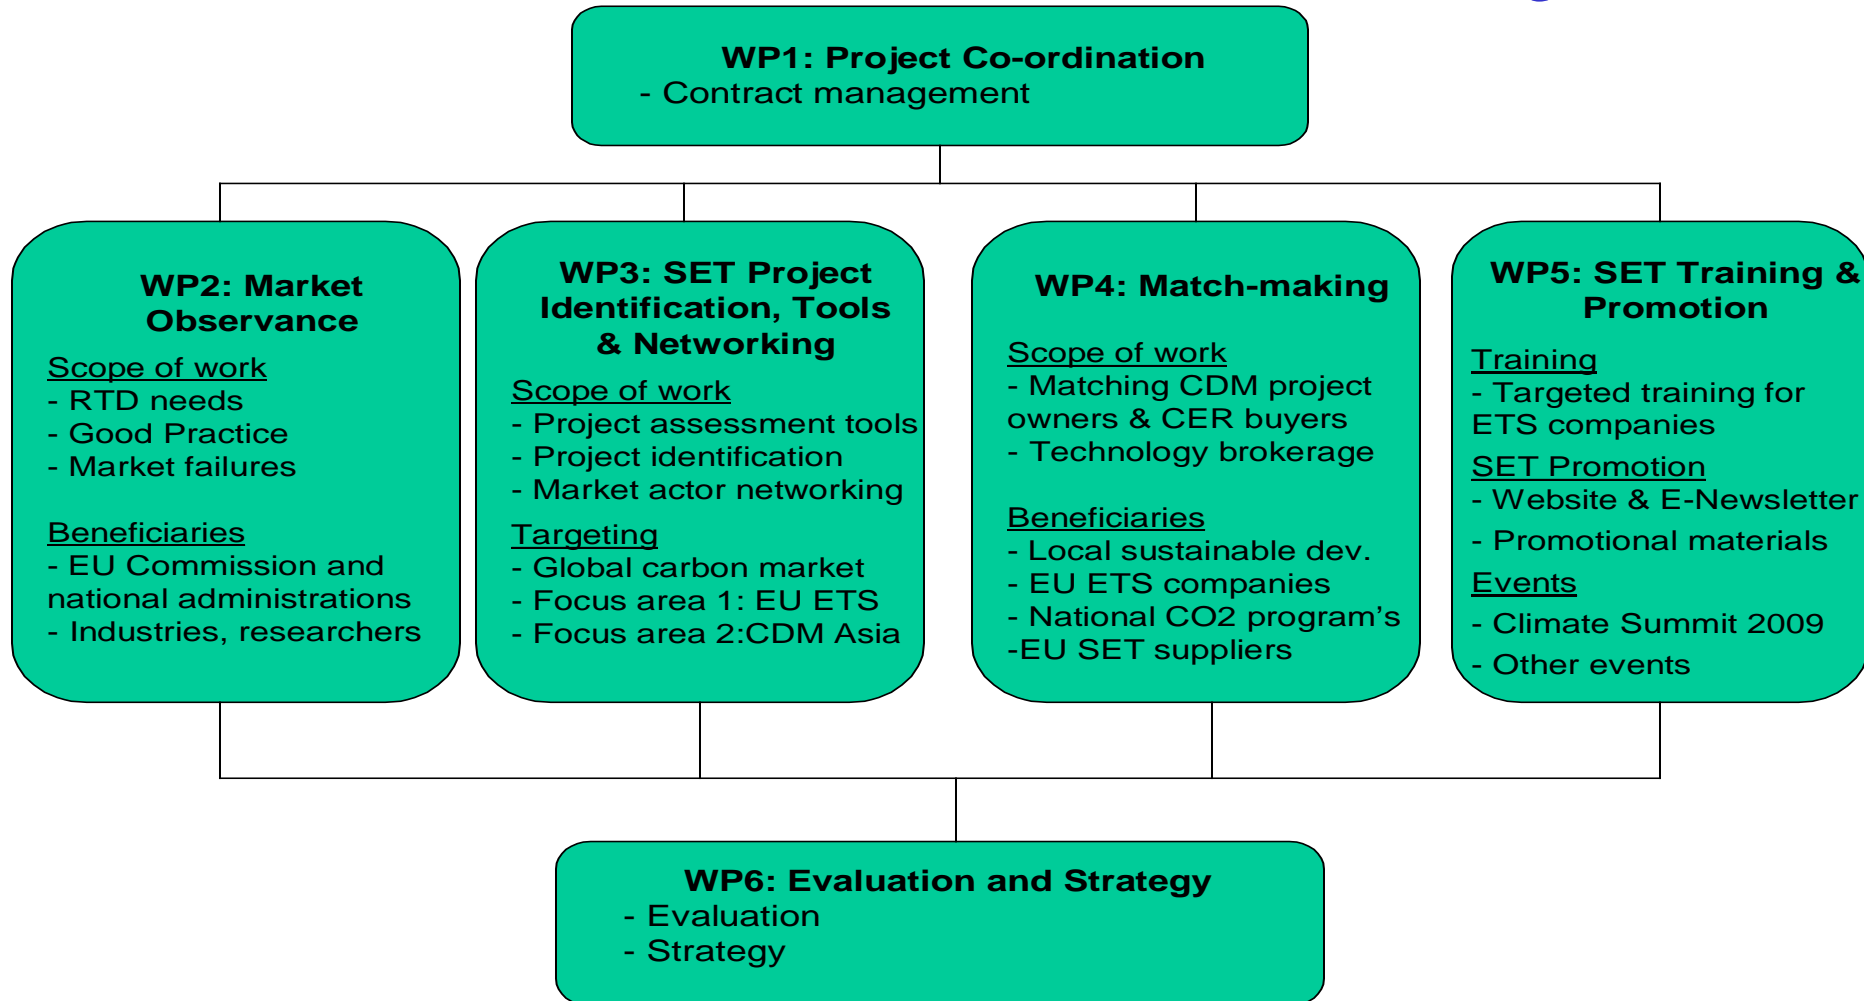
WP1: Project Co-ordination
- Contract management

WP2: Market Observance
Scope of work
- RTD needs
- Good Practice
- Market failures

Beneficiaries
- EU Commission and national administrations
- Industries, researchers

WP3: SET Project Identification, Tools & Networking
Scope of work
- Project assessment tools
- Project identification
- Market actor networking
Targeting
- Global carbon market
- Focus area 1: EU ETS
- Focus area 2:CDM Asia

WP4: Match-making
Scope of work
- Matching CDM project owners & CER buyers
- Technology brokerage

Beneficiaries
- Local sustainable dev.
- EU ETS companies
- National CO2 program's
-EU SET suppliers

WP5: SET Training & Promotion
Training
- Targeted training for ETS companies
SET Promotion
- Website & E-Newsletter
- Promotional materials
Events
- Climate Summit 2009
- Other events

WP6: Evaluation and Strategy
- Evaluation
- Strategy